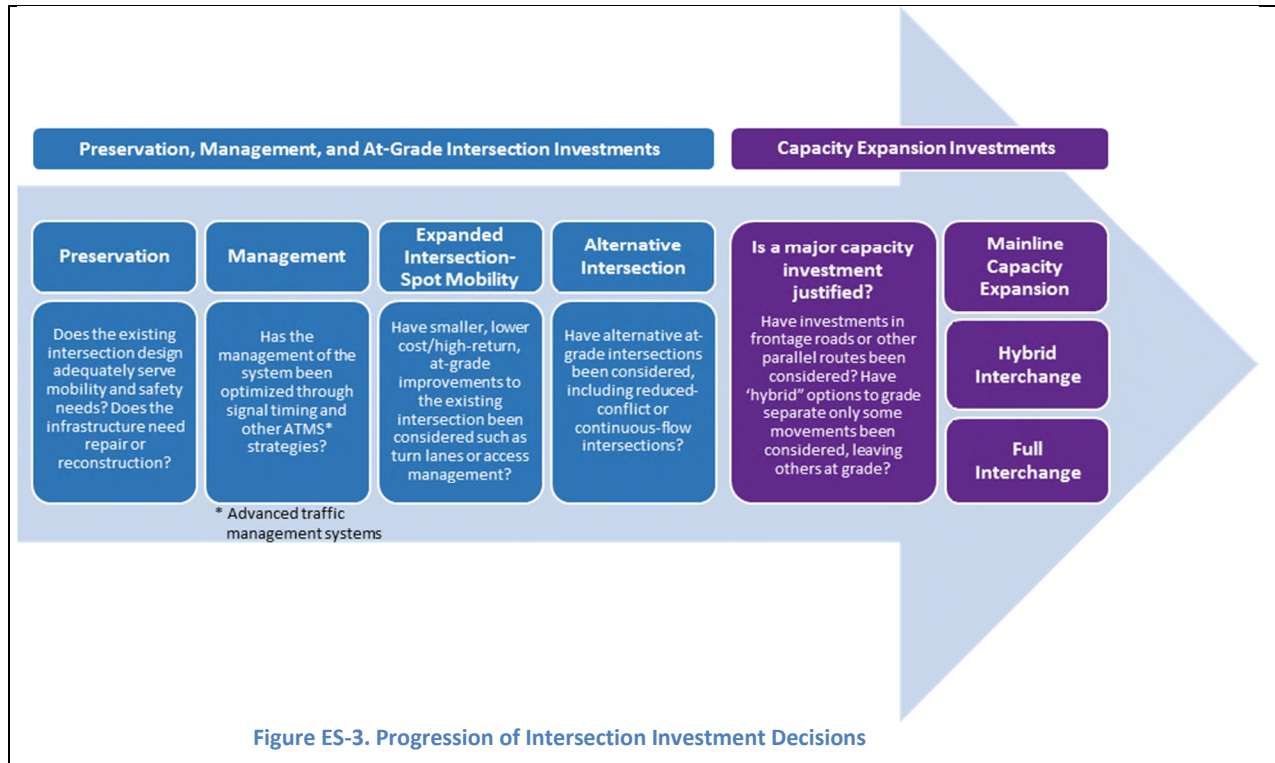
Preservation, Management, and At-Grade Intersection Investments

Capacity Expansion Investments

Preservation

Does the existing intersection design adequately serve mobility and safety needs? Does the infrastructure need repair or reconstruction?

Management

Has the management of the system been optimized through signal timing and other ATMS* strategies?

* Advanced traffic management systems

Expanded Intersection-Spot Mobility

Have smaller, lower cost/high-return, at-grade improvements to the existing intersection been considered such as turn lanes or access management?

Alternative Intersection

Have alternative at-grade intersections been considered, including reduced-conflict or continuous-flow intersections?

Is a major capacity investment justified?

Have investments in frontage roads or other parallel routes been considered? Have 'hybrid' options to grade separate only some movements been considered, leaving others at grade?

Mainline Capacity Expansion

Hybrid Interchange

Full Interchange

Figure ES-3. Progression of Intersection Investment Decisions